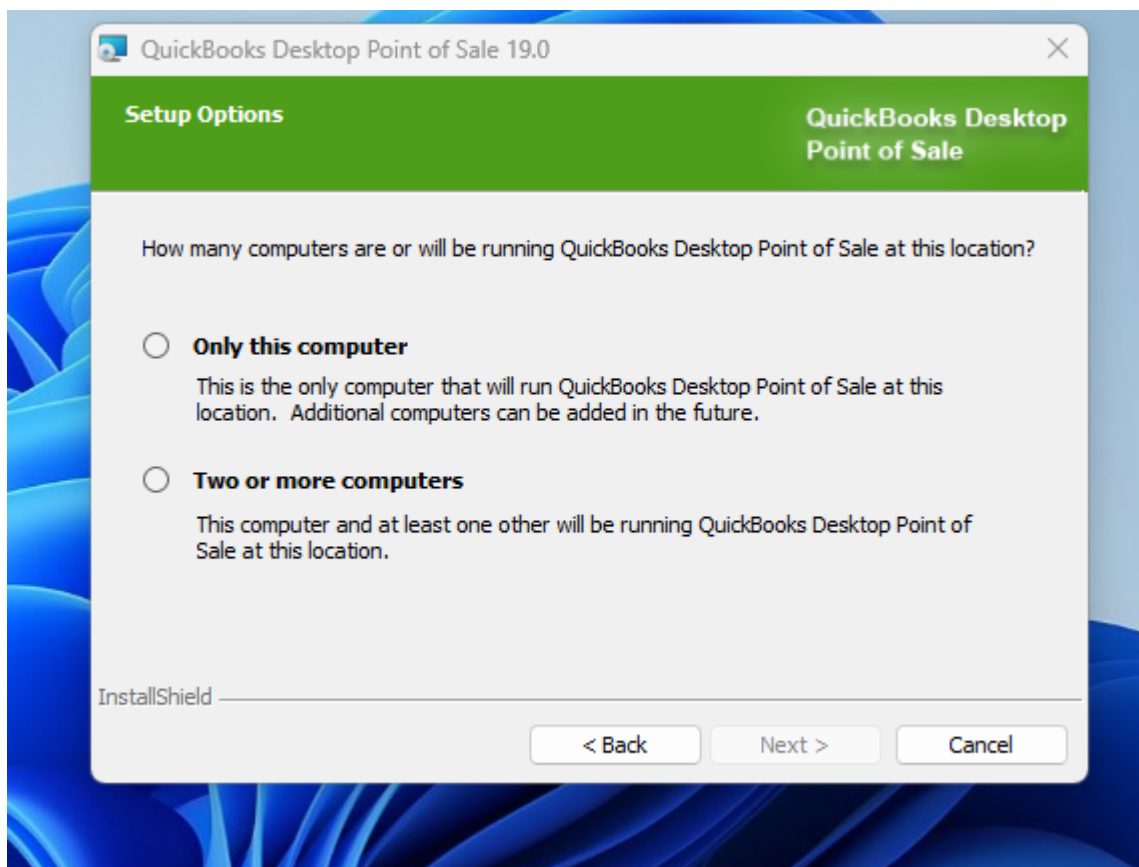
QuickBooks Desktop Point of Sale 19.0

Setup Options

QuickBooks Desktop Point of Sale

How many computers are or will be running QuickBooks Desktop Point of Sale at this location?

Only this computer

This is the only computer that will run QuickBooks Desktop Point of Sale at this location. Additional computers can be added in the future.

Two or more computers

This computer and at least one other will be running QuickBooks Desktop Point of Sale at this location.

InstallShield

< Back

Next >

Cancel